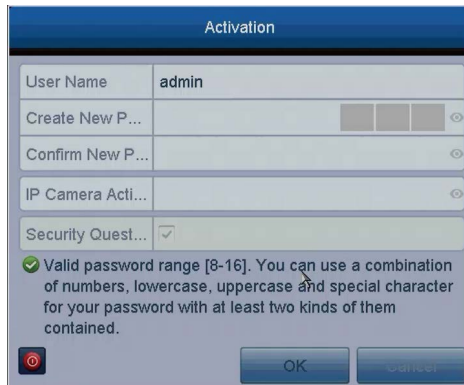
Activation

| User Name | admin |
|---|---|
| Create New P... | |
| Confirm New P... | |
| IP Camera Acti... | |
| Security Quest... | |

Valid password range [8-16]. You can use a combination of numbers, lowercase, uppercase and special character for your password with at least two kinds of them contained.

OK Cancel